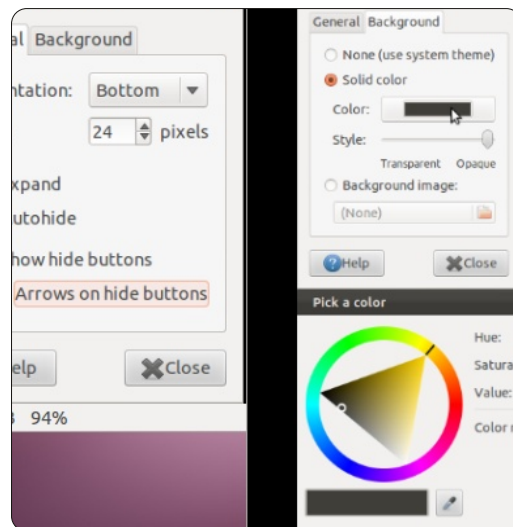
al Background

ntation: Bottom

24 pixels

xpand

utohide

how hide buttons

Arrows on hide buttons

elp Close

3 94%

General Background

None (use system theme)

Solid color

Color:

Style:

Transparent Opaque

Background image:

(None)

Help Close

Pick a color

Hue:

Satura

Value:

Color n